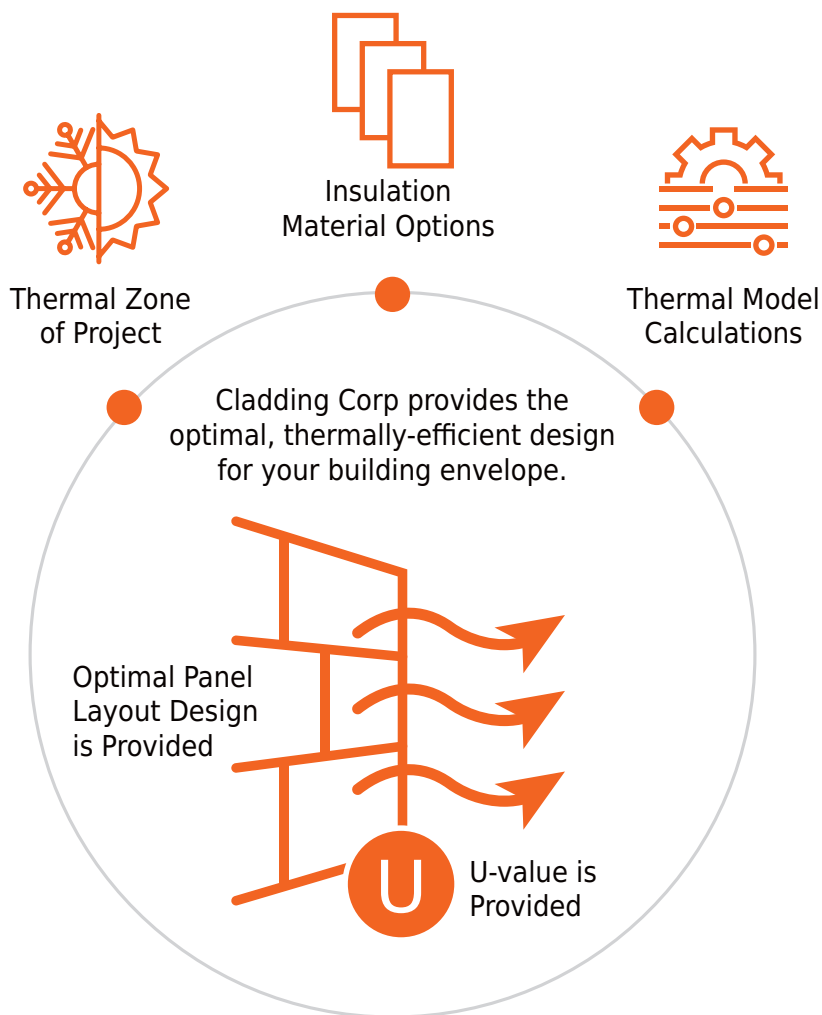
Insulation Material Options

Thermal Zone of Project

Thermal Model Calculations

Cladding Corp provides the optimal, thermally-efficient design for your building envelope.

Optimal Panel Layout Design is Provided

U

U-value is Provided